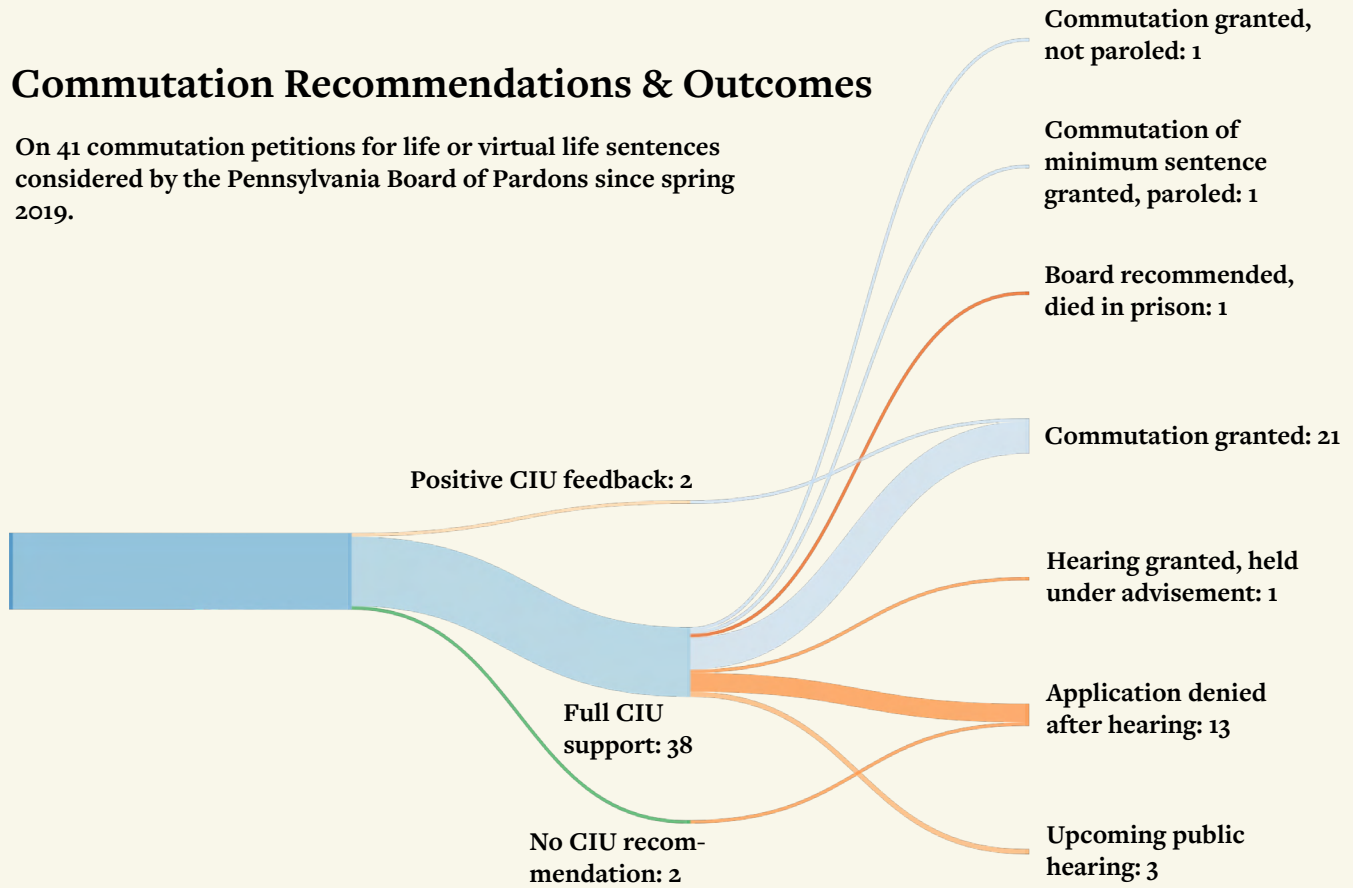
Commutation Recommendations & Outcomes

On 41 commutation petitions for life or virtual life sentences considered by the Pennsylvania Board of Pardons since spring 2019.

Commutation granted, not paroled: 1

Commutation of minimum sentence granted, paroled: 1

Board recommended, died in prison: 1

Commutation granted: 21

Positive CIU feedback: 2

Hearing granted, held under advisement: 1

Application denied after hearing: 13

Full CIU support: 38

Upcoming public hearing: 3

No CIU recommendation: 2